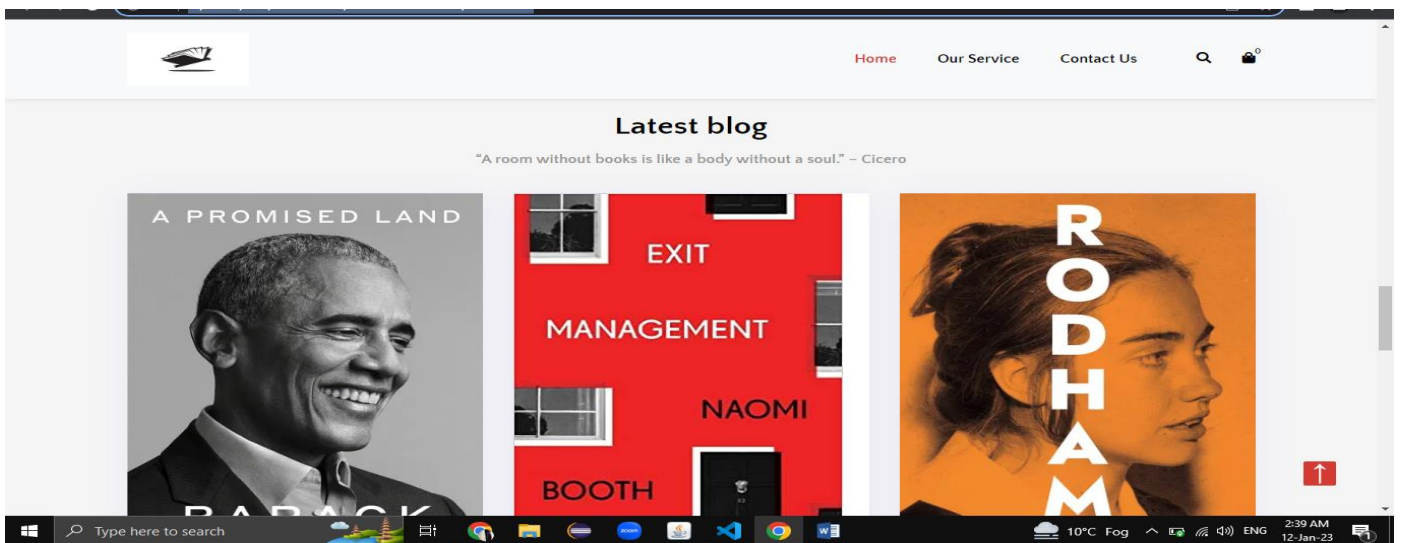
Home Our Service Contact Us

0

Latest blog

"A room without books is like a body without a soul." – Cicero

A PROMISED LAND

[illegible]

EXIT

MANAGEMENT

NAOMI

BOOTH

RODHAM

Type here to search

10°C Fog ENG 2:39 AM 12-Jan-23